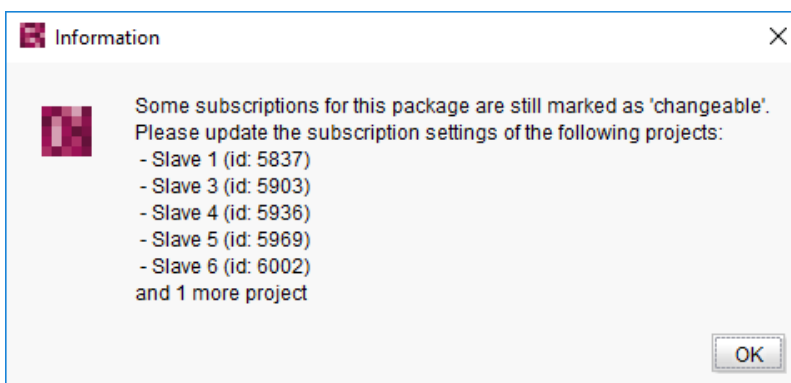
Information

×

Some subscriptions for this package are still marked as 'changeable'.
Please update the subscription settings of the following projects:
- Slave 1 (id: 5837)
- Slave 3 (id: 5903)
- Slave 4 (id: 5936)
- Slave 5 (id: 5969)
- Slave 6 (id: 6002)
and 1 more project

OK